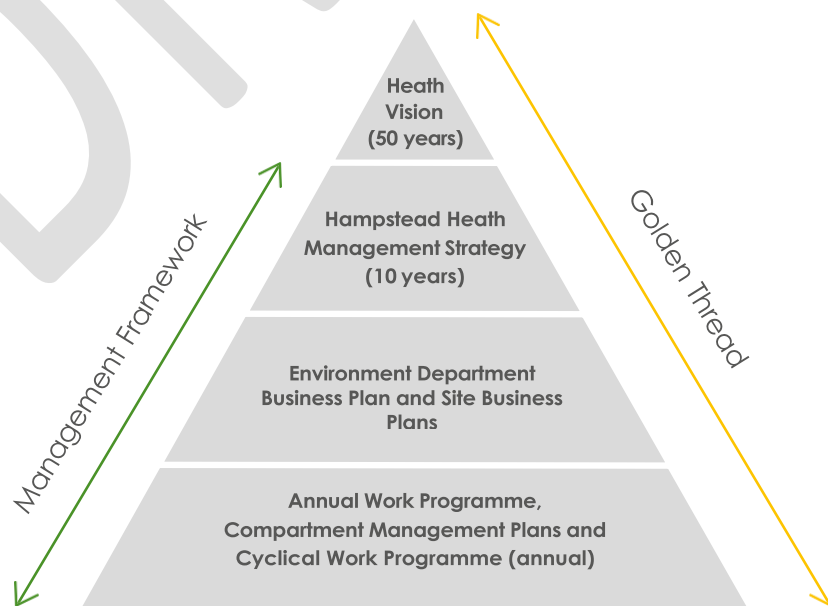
Heath Vision (50 years)

Hampstead Heath Management Strategy (10 years)

Environment Department Business Plan and Site Business Plans

Annual Work Programme, Compartment Management Plans and Cyclical Work Programme (annual)

Management Framework

Golden Thread